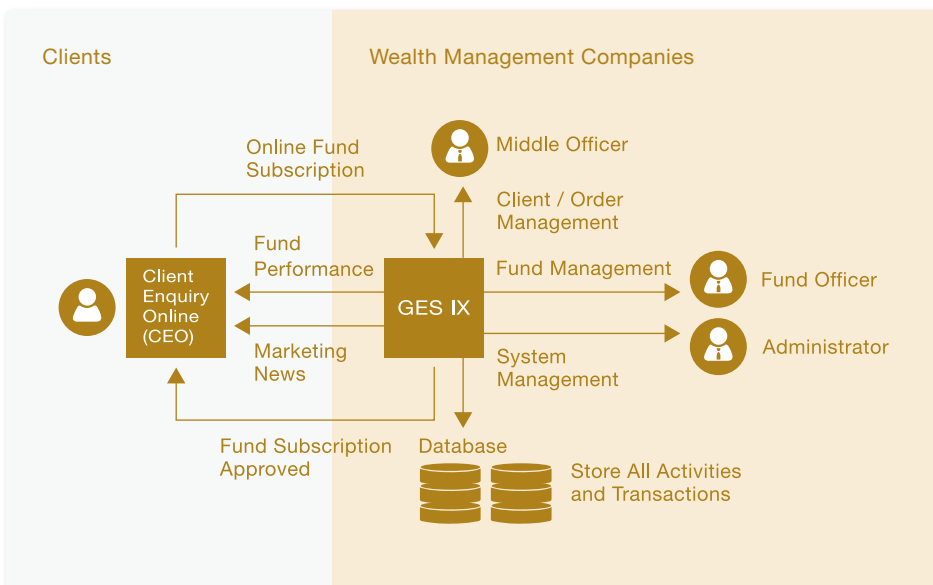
Clients

Wealth Management Companies

Online Fund Subscription

Middle Officer

Client / Order Management

Fund Performance

Client Enquiry Online (CEO)

GES IX

Fund Management

Fund Officer

Administrator

Marketing News

System Management

Fund Subscription Approved

Database

Store All Activities and Transactions